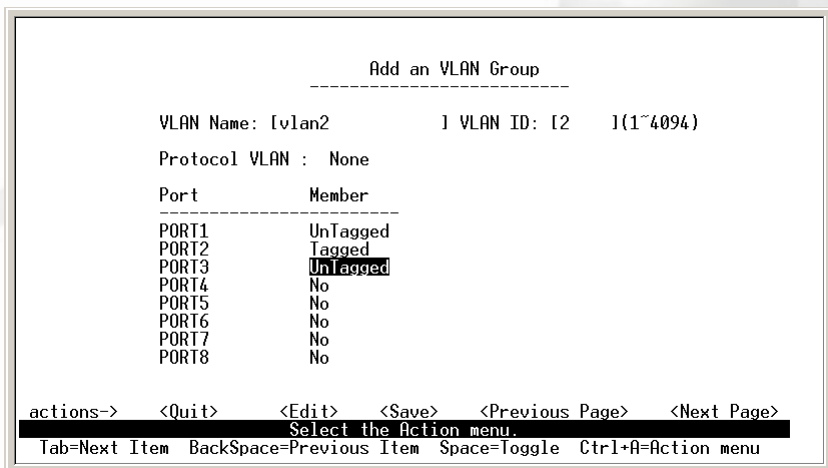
Add an VLAN Group

VLAN Name: [vlan2 ] VLAN ID: [2 ](1~4094)

Protocol VLAN : None

| Port | Member |
|---|---|
| PORT1 | UnTagged |
| PORT2 | Tagged |
| PORT3 | UnTagged |
| PORT4 | No |
| PORT5 | No |
| PORT6 | No |
| PORT7 | No |
| PORT8 | No |

actions-> <Quit> <Edit> <Save> <Previous Page> <Next Page>

Select the Action menu.

Tab=Next Item BackSpace=Previous Item Space=Toggle Ctrl+A=Action menu